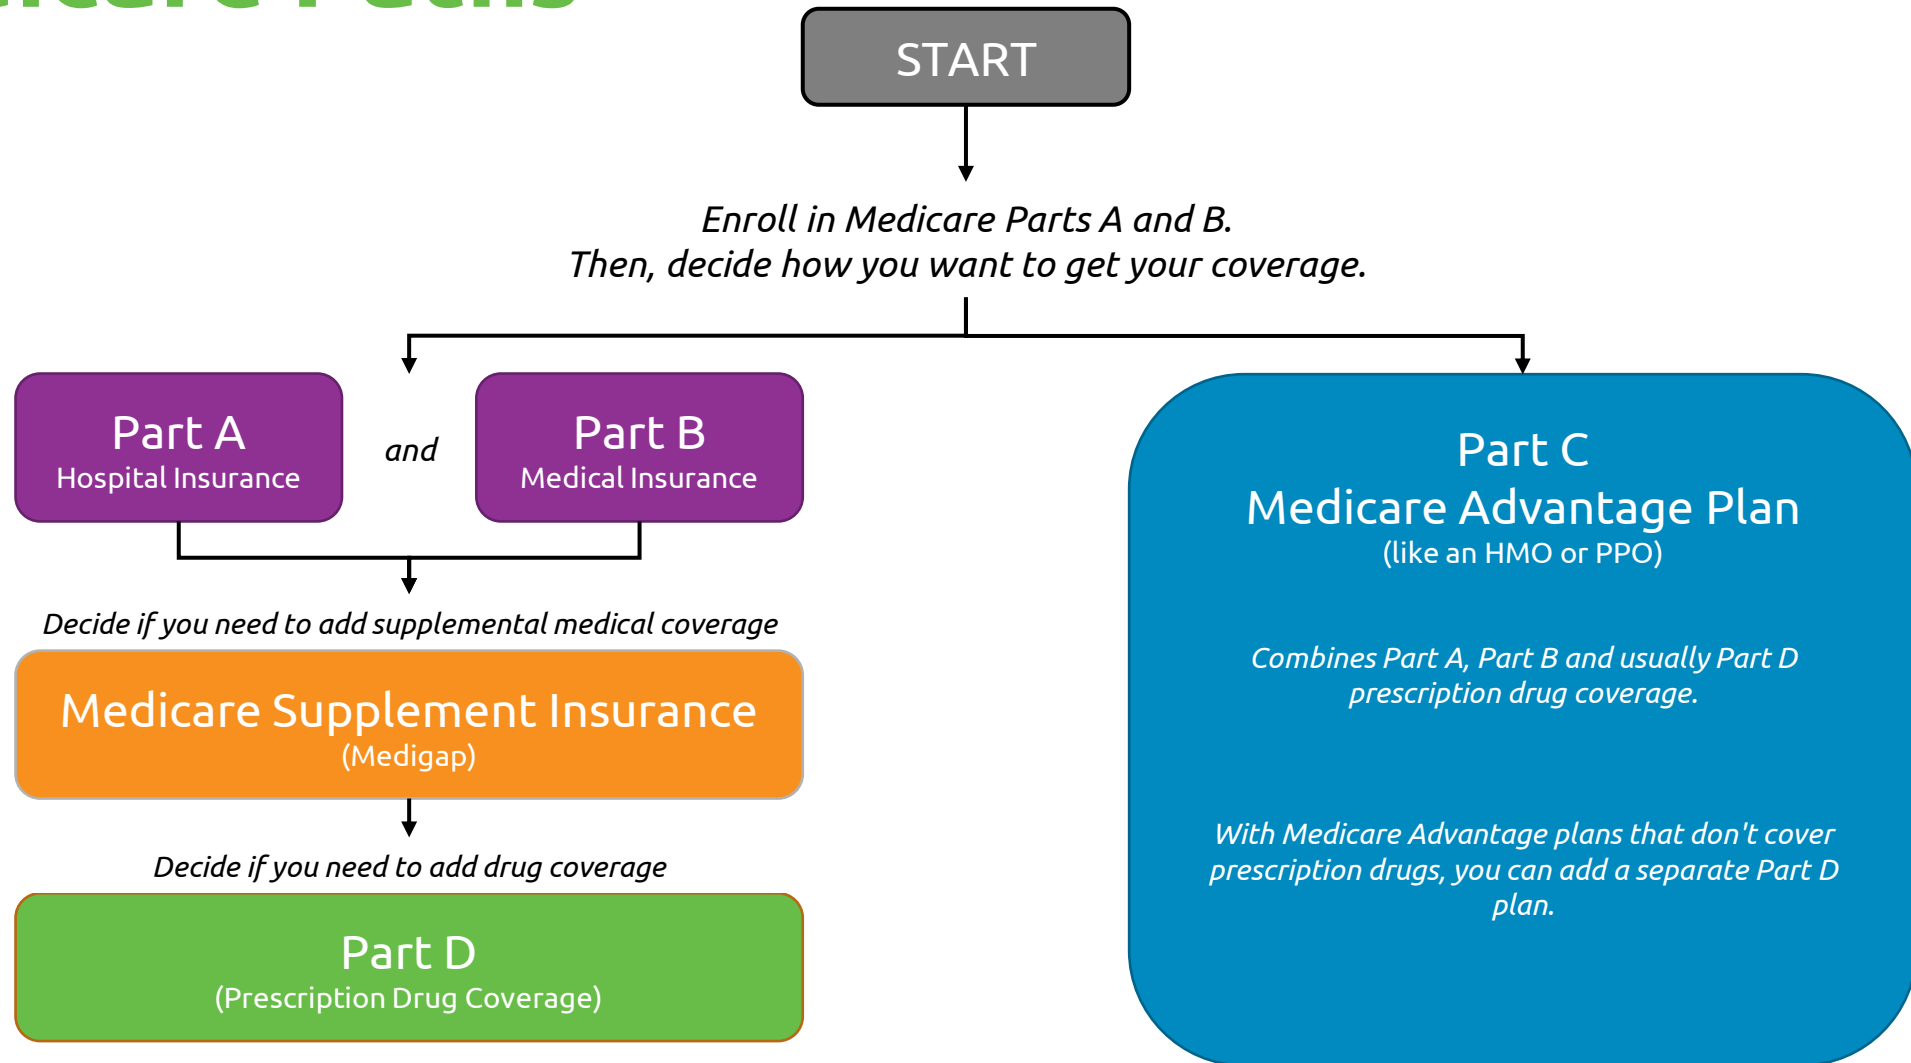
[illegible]

START

Enroll in Medicare Parts A and B.
Then, decide how you want to get your coverage.

Part A
Hospital Insurance

and

Part B
Medical Insurance

Decide if you need to add supplemental medical coverage

Medicare Supplement Insurance
(Medigap)

Decide if you need to add drug coverage

Part D
(Prescription Drug Coverage)

Part C
Medicare Advantage Plan
(like an HMO or PPO)

Combines Part A, Part B and usually Part D prescription drug coverage.

With Medicare Advantage plans that don't cover prescription drugs, you can add a separate Part D plan.